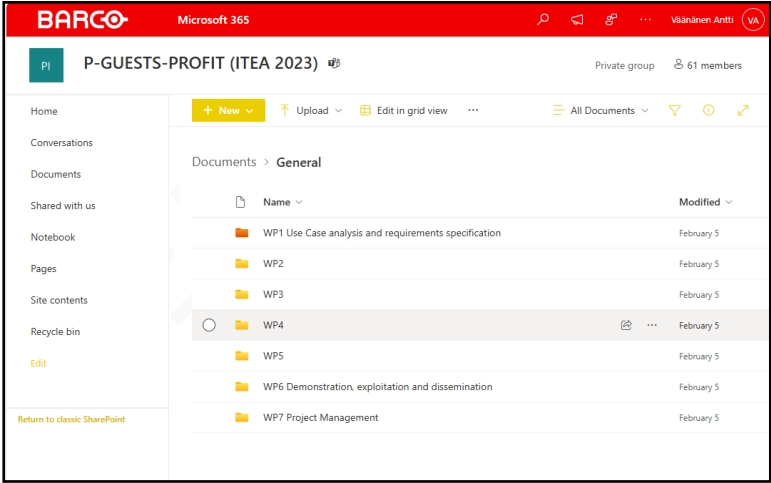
BARCO Microsoft 365 ··· Väänänen Antti VA

PI P-GUESTS-PROFIT (ITEA 2023)

Private group 61 members

Home
Conversations
Documents
Shared with us
Notebook
Pages
Site contents
Recycle bin
Edit

Return to classic SharePoint

+ New Upload Edit in grid view ··· All Documents

Documents > General

| Name | Modified |
|---|---|
| WP1 Use Case analysis and requirements specification | February 5 |
| WP2 | February 5 |
| WP3 | February 5 |
| WP4 | February 5 |
| WP5 | February 5 |
| WP6 Demonstration, exploitation and dissemination | February 5 |
| WP7 Project Management | February 5 |